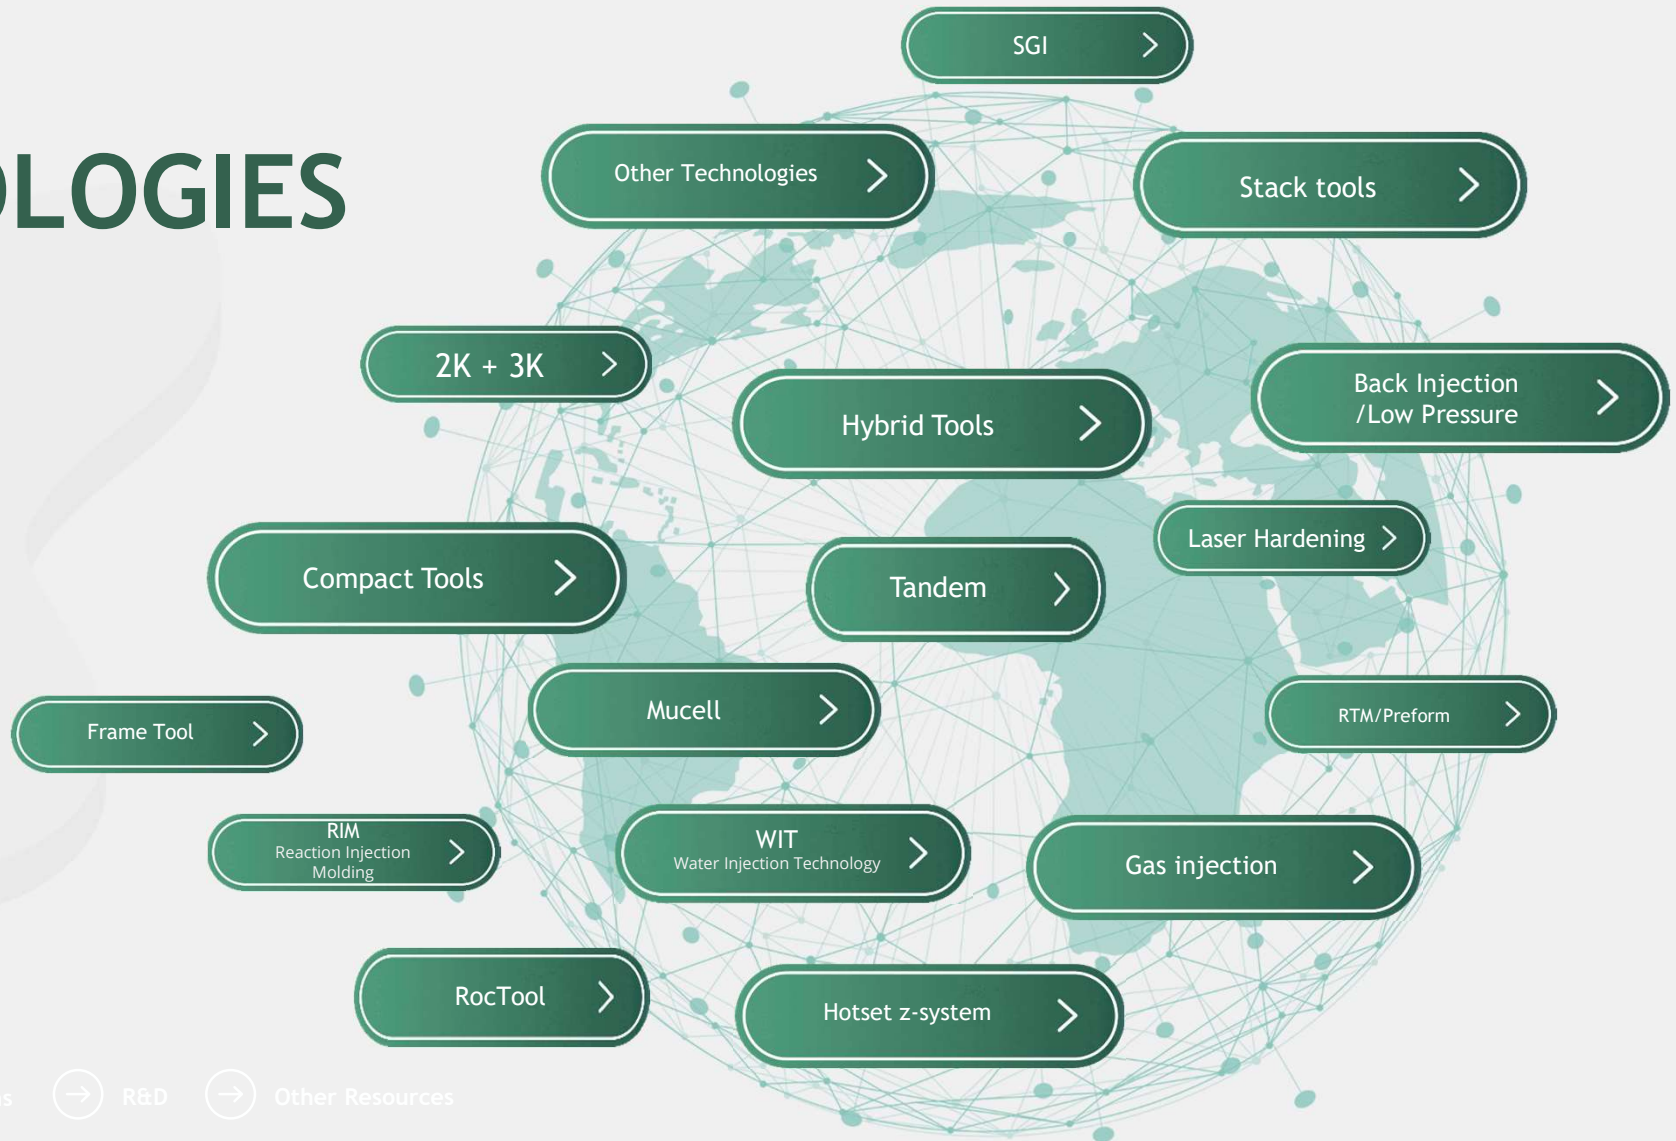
LOGIES

SGI

Other Technologies

Stack tools

2K + 3K

Hybrid Tools

Back Injection /Low Pressure

Laser Hardening

Compact Tools

Tandem

Mucell

Frame Tool

RTM/Preform

RIM Reaction Injection Molding

WIT Water Injection Technology

Gas injection

RocTool

Hotset z-system

s R&D Other Resources